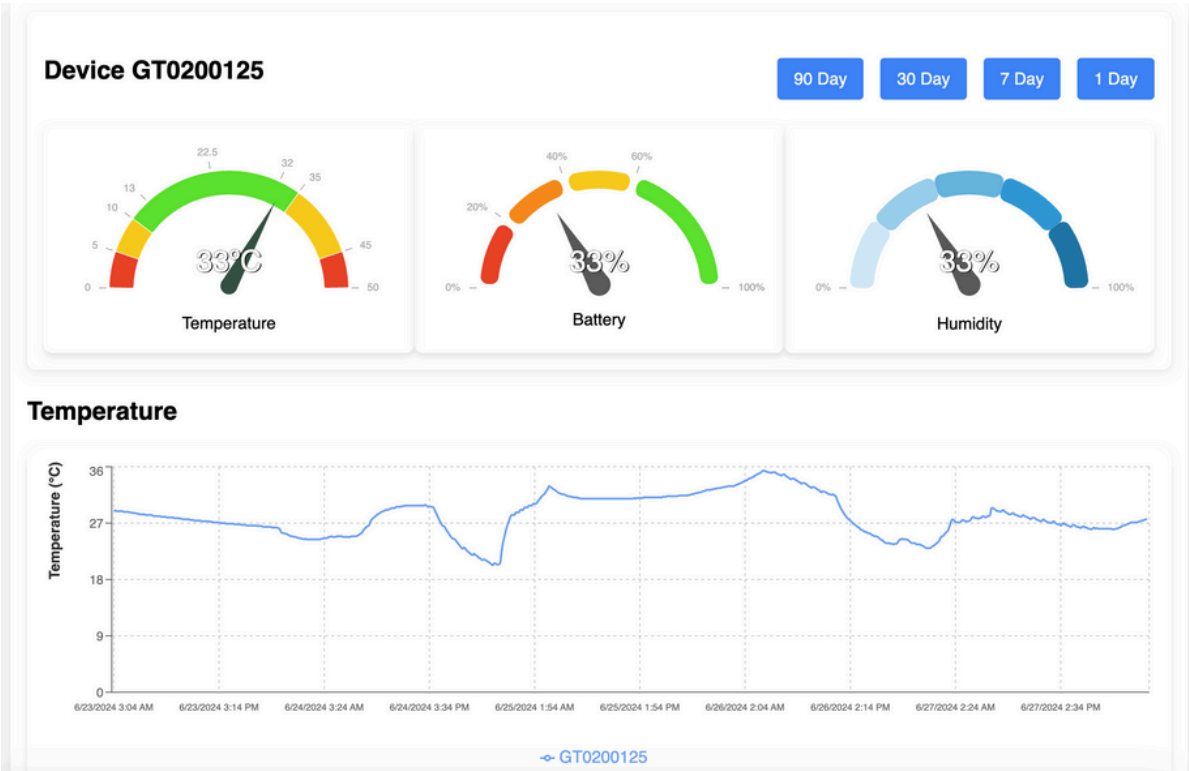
Device GT0200125

90 Day 30 Day 7 Day 1 Day

0 5 10 13 22.5 32 35 45 50
33°C
Temperature

0% 20% 40% 60% 100%
33%
Battery

0% 100%
33%
Humidity

Temperature

Temperature (°C)
36
27
18
9
0

6/23/2024 3:04 AM 6/23/2024 3:14 PM 6/24/2024 3:24 AM 6/24/2024 3:34 PM 6/25/2024 1:54 AM 6/25/2024 1:54 PM 6/26/2024 2:04 AM 6/26/2024 2:14 PM 6/27/2024 2:24 AM 6/27/2024 2:34 PM

GT0200125